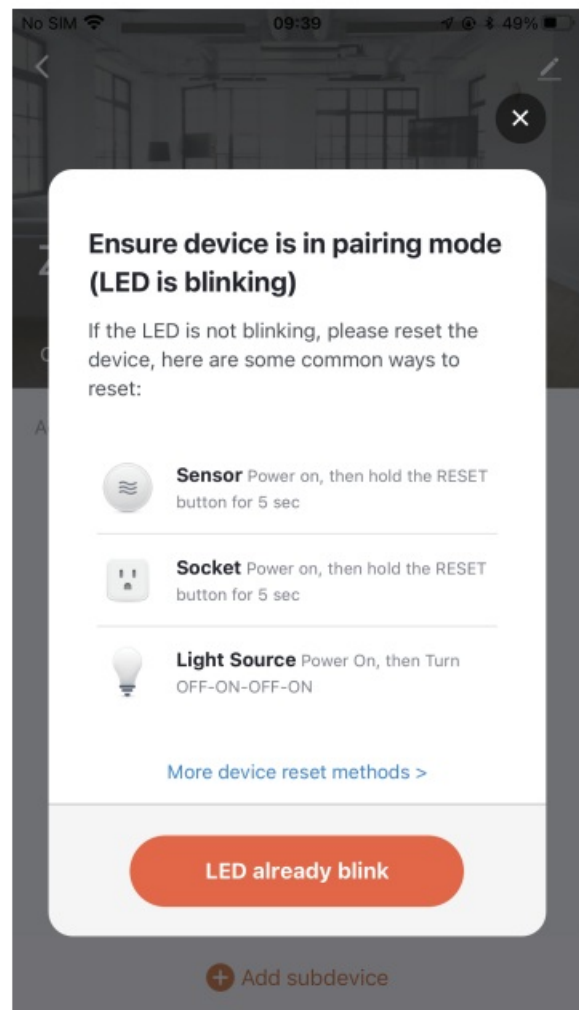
No SIM 09:39 49%

Ensure device is in pairing mode (LED is blinking)

If the LED is not blinking, please reset the device, here are some common ways to reset:

**Sensor** Power on, then hold the RESET button for 5 sec

**Socket** Power on, then hold the RESET button for 5 sec

**Light Source** Power On, then Turn OFF-ON-OFF-ON

More device reset methods >

LED already blink

Add subdevice